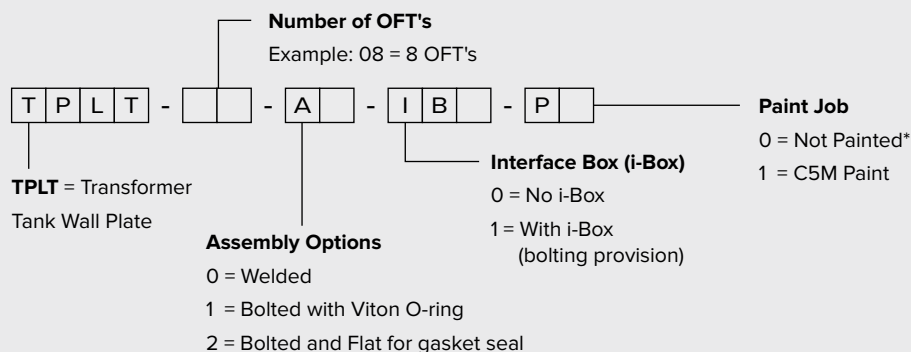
Number of OFT's

Example: 08 = 8 OFT's

| T | P | L | T | - | | | - | A | | - | I | B | | - | P | |

Paint Job

0 = Not Painted*

1 = C5M Paint

Interface Box (i-Box)

0 = No i-Box

1 = With i-Box (bolting provision)

TPLT = Transformer Tank Wall Plate

Assembly Options

0 = Welded

1 = Bolted with Viton O-ring

2 = Bolted and Flat for gasket seal